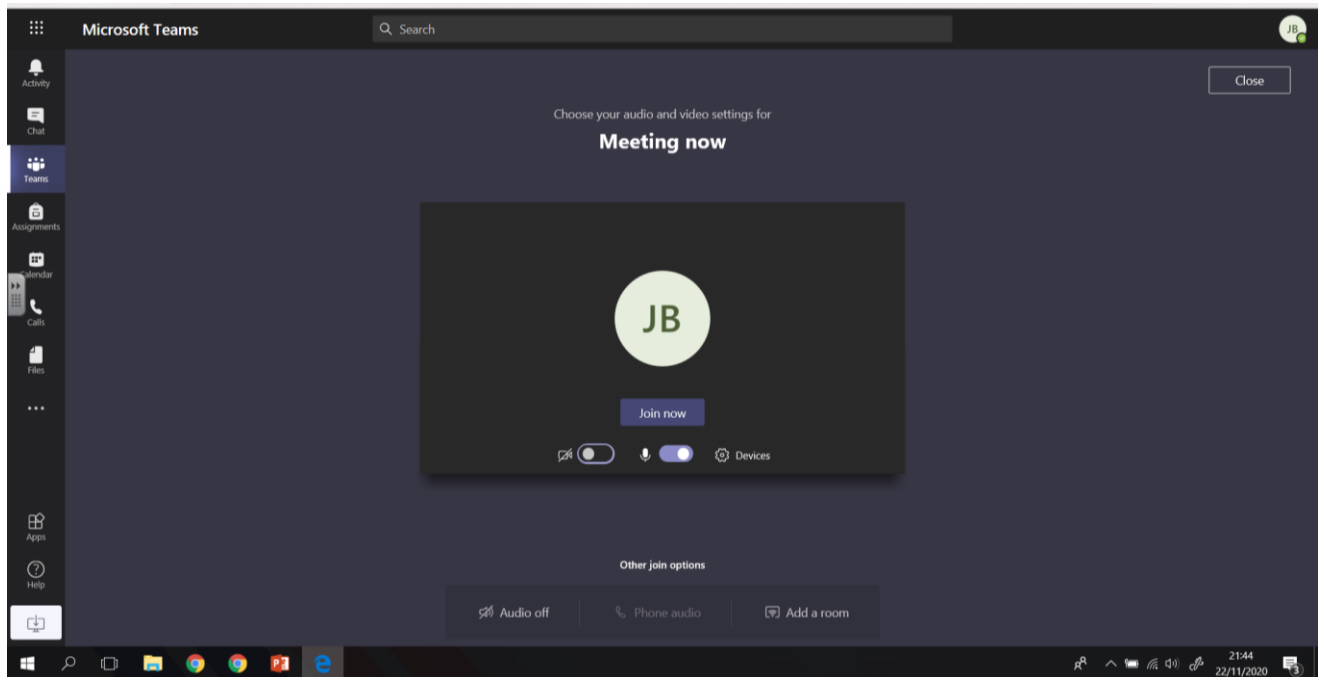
Microsoft Teams

Search

JB

Activity

Chat

Teams

Assignments

Calendar

Calls

Files

...

Apps

Help

Close

Choose your audio and video settings for

Meeting now

JB

Join now

Devices

Other join options

Audio off

Phone audio

Add a room

21:44
22/11/2020

3